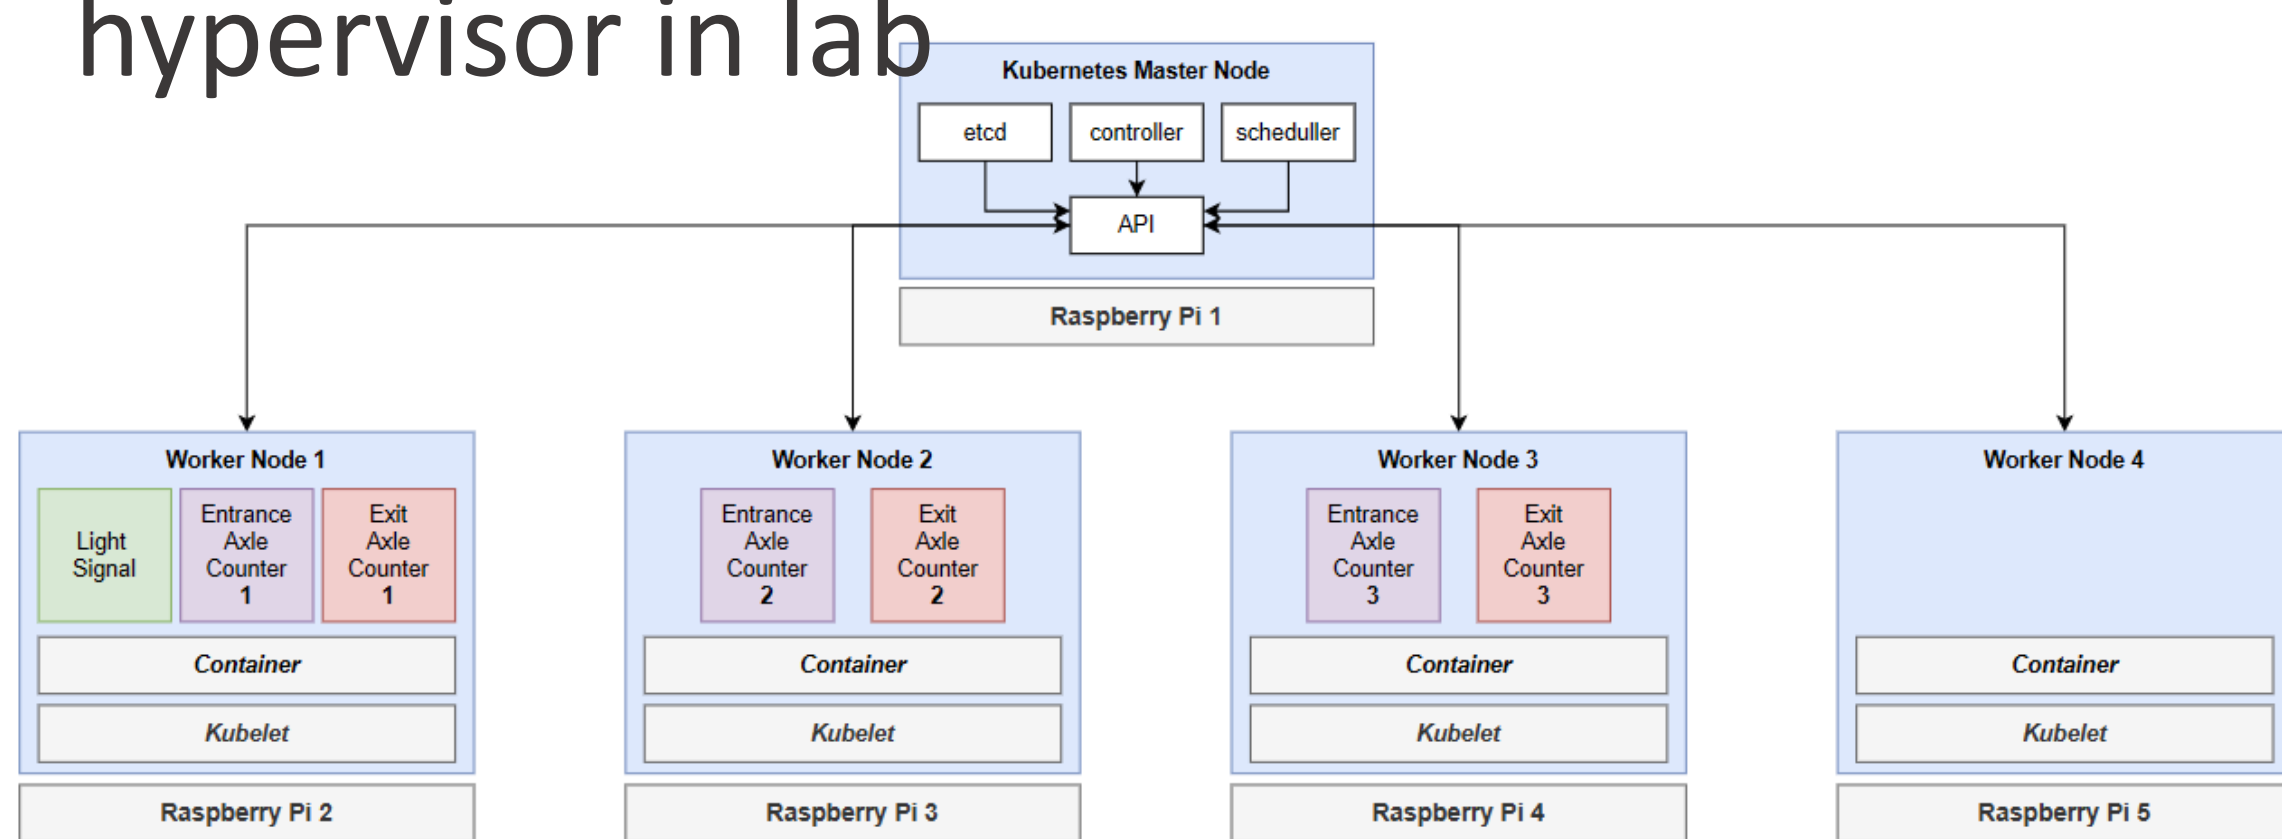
hypervisor in lab

Kubernetes Master Node

etcd

controller

scheduller

API

Raspberry Pi 1

Worker Node 1

Light Signal

Entrance Axle Counter 1

Exit Axle Counter 1

Container

Kubelet

Raspberry Pi 2

Worker Node 2

Entrance Axle Counter 2

Exit Axle Counter 2

Container

Kubelet

Raspberry Pi 3

Worker Node 3

Entrance Axle Counter 3

Exit Axle Counter 3

Container

Kubelet

Raspberry Pi 4

Worker Node 4

Container

Kubelet

Raspberry Pi 5